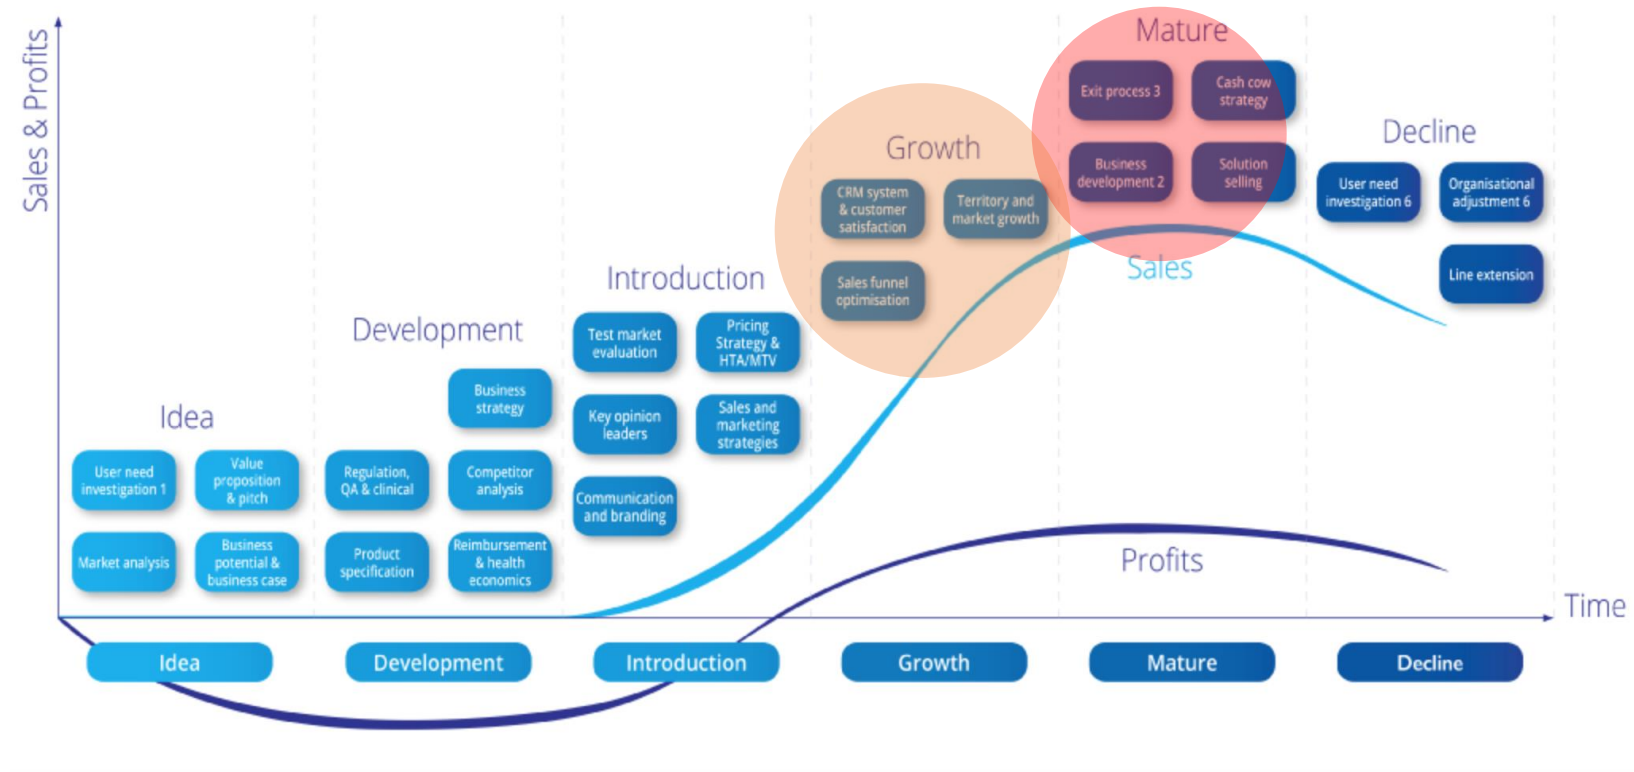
Sales & Profits

Mature

Exit process 3

Cash cow strategy

Business development 2

Solution selling

Growth

CRM system & customer satisfaction

Territory and market growth

Sales funnel optimisation

Decline

User need investigation 6

Organisational adjustment 6

Line extension

Sales

Introduction

Test market evaluation

Pricing Strategy & HTA/MTV

Key opinion leaders

Sales and marketing strategies

Communication and branding

Development

Business strategy

Regulation, QA & clinical

Competitor analysis

Product specification

Reimbursement & health economics

Idea

User need investigation 1

Value proposition & pitch

Market analysis

Business potential & business case

Profits

Time

Idea

Development

Introduction

Growth

Mature

Decline